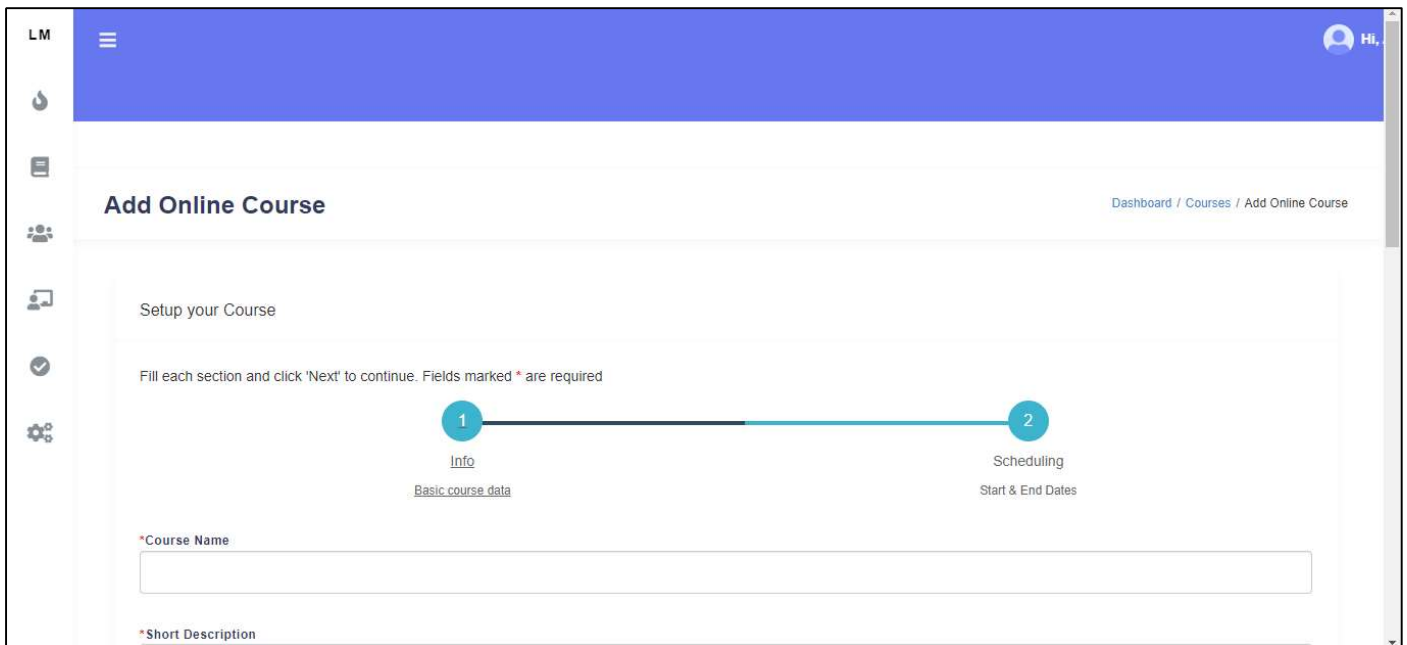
LM

Hi,

Add Online Course

Dashboard / Courses / Add Online Course

Setup your Course

Fill each section and click 'Next' to continue. Fields marked * are required

1

2

Info

Basic course data

Scheduling

Start & End Dates

*Course Name

*Short Description